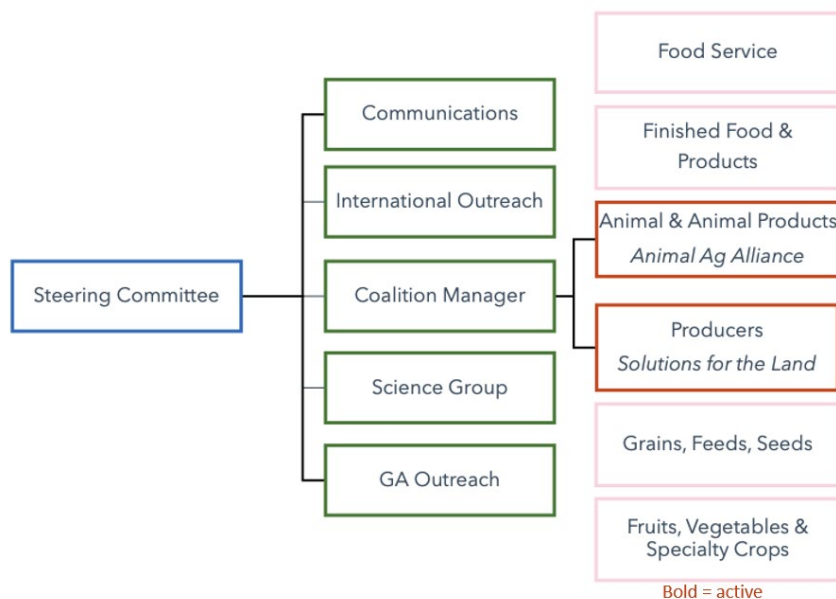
Steering Committee

Communications

International Outreach

Coalition Manager

Science Group

GA Outreach

Food Service

Finished Food & Products

Animal & Animal Products
*Animal Ag Alliance*

Producers
*Solutions for the Land*

Grains, Feeds, Seeds

Fruits, Vegetables & Specialty Crops

Bold = active